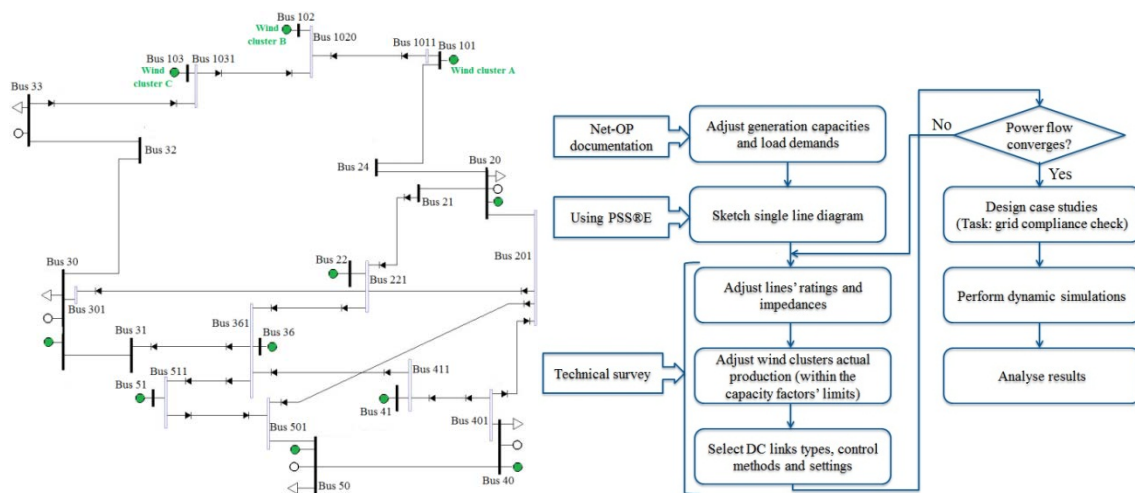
Bus 102
Wind cluster B
Bus 1020
Bus 1011
Bus 101
Wind cluster A
Bus 103
Wind cluster C
Bus 1031
Bus 33
Bus 32
Bus 24
Bus 20
Bus 21
Bus 22
Bus 221
Bus 201
Bus 30
Bus 301
Bus 361
Bus 36
Bus 31
Bus 51
Bus 511
Bus 411
Bus 41
Bus 501
Bus 401
Bus 50
Bus 40

Net-OP documentation
Adjust generation capacities and load demands
Using PSS®E
Sketch single line diagram
Technical survey
Adjust lines' ratings and impedances
Adjust wind clusters actual production (within the capacity factors' limits)
Select DC links types, control methods and settings
No
Power flow converges?
Yes
Design case studies (Task: grid compliance check)
Perform dynamic simulations
Analyse results